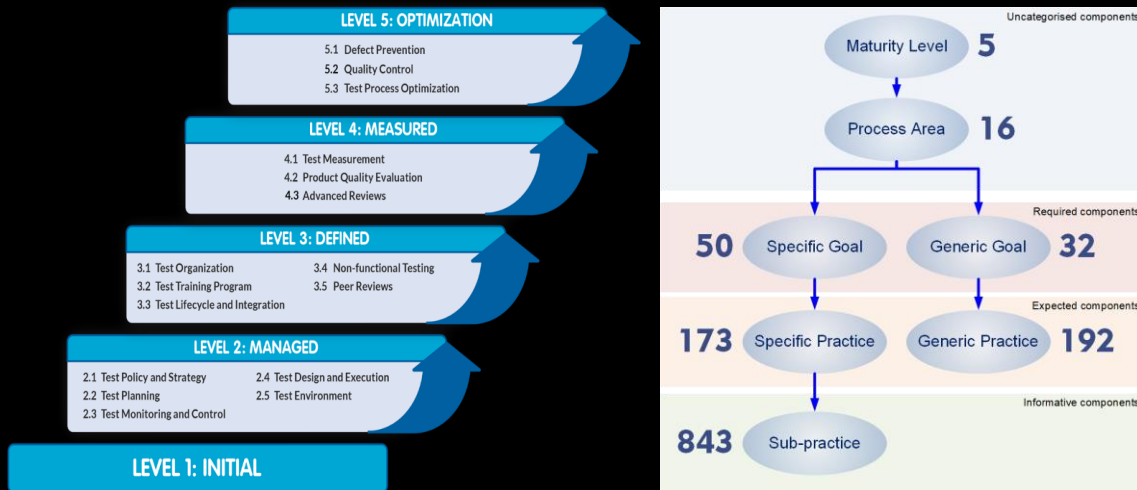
LEVEL 5: OPTIMIZATION

5.1 Defect Prevention
5.2 Quality Control
5.3 Test Process Optimization

LEVEL 4: MEASURED

4.1 Test Measurement
4.2 Product Quality Evaluation
4.3 Advanced Reviews

LEVEL 3: DEFINED

3.1 Test Organization
3.2 Test Training Program
3.3 Test Lifecycle and Integration
3.4 Non-functional Testing
3.5 Peer Reviews

LEVEL 2: MANAGED

2.1 Test Policy and Strategy
2.2 Test Planning
2.3 Test Monitoring and Control
2.4 Test Design and Execution
2.5 Test Environment

LEVEL 1: INITIAL

Uncategorised components

Maturity Level 5

Process Area 16

Required components

50 Specific Goal

Generic Goal 32

Expected components

173 Specific Practice

Generic Practice 192

Informative components

843 Sub-practice